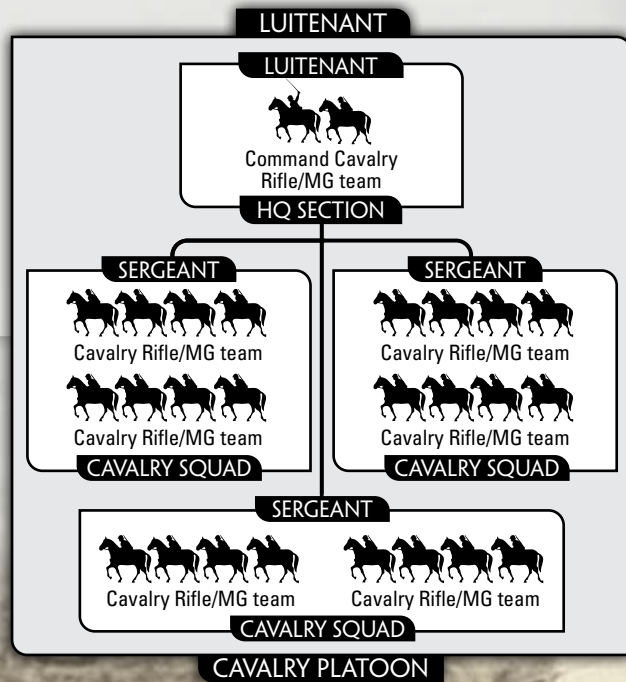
LUITENANT

LUITENANT

Command Cavalry Rifle/MG team

HQ SECTION

SERGEANT

Cavalry Rifle/MG team

Cavalry Rifle/MG team

CAVALRY SQUAD

SERGEANT

Cavalry Rifle/MG team

Cavalry Rifle/MG team

CAVALRY SQUAD

SERGEANT

Cavalry Rifle/MG team

Cavalry Rifle/MG team

CAVALRY SQUAD

CAVALRY PLATOON